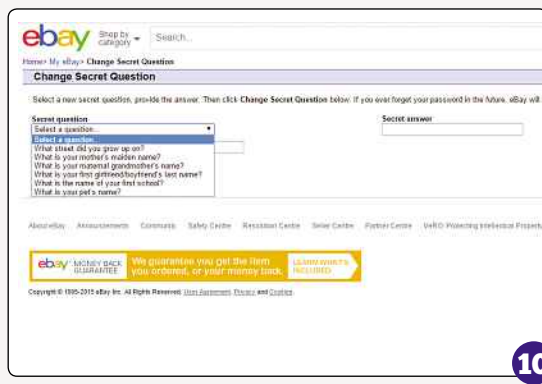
ebay Shop by category Search...

Home> My eBay> Change Secret Question

Change Secret Question

Select a new secret question, provide the answer. Then click Change Secret Question below. If you ever forget your password in the future, eBay will

Secret question

Select a question...

Select a question...

What street did you grow up on?

What is your mother's maiden name?

What is your maternal grandmother's name?

What is your first girlfriend/boyfriend's last name?

What is the name of your first school?

What is your pet's name?

Secret answer

About eBay Announcements Community Safety Centre Resolution Centre Seller Centre Partner Centre VeRO: Protecting Intellectual Property

ebay MONEY BACK GUARANTEE We guarantee you get the item you ordered, or your money back. LEARN WHAT'S INCLUDED

Copyright © 1995-2015 eBay Inc. All Rights Reserved. User Agreement, Privacy and Cookies

10